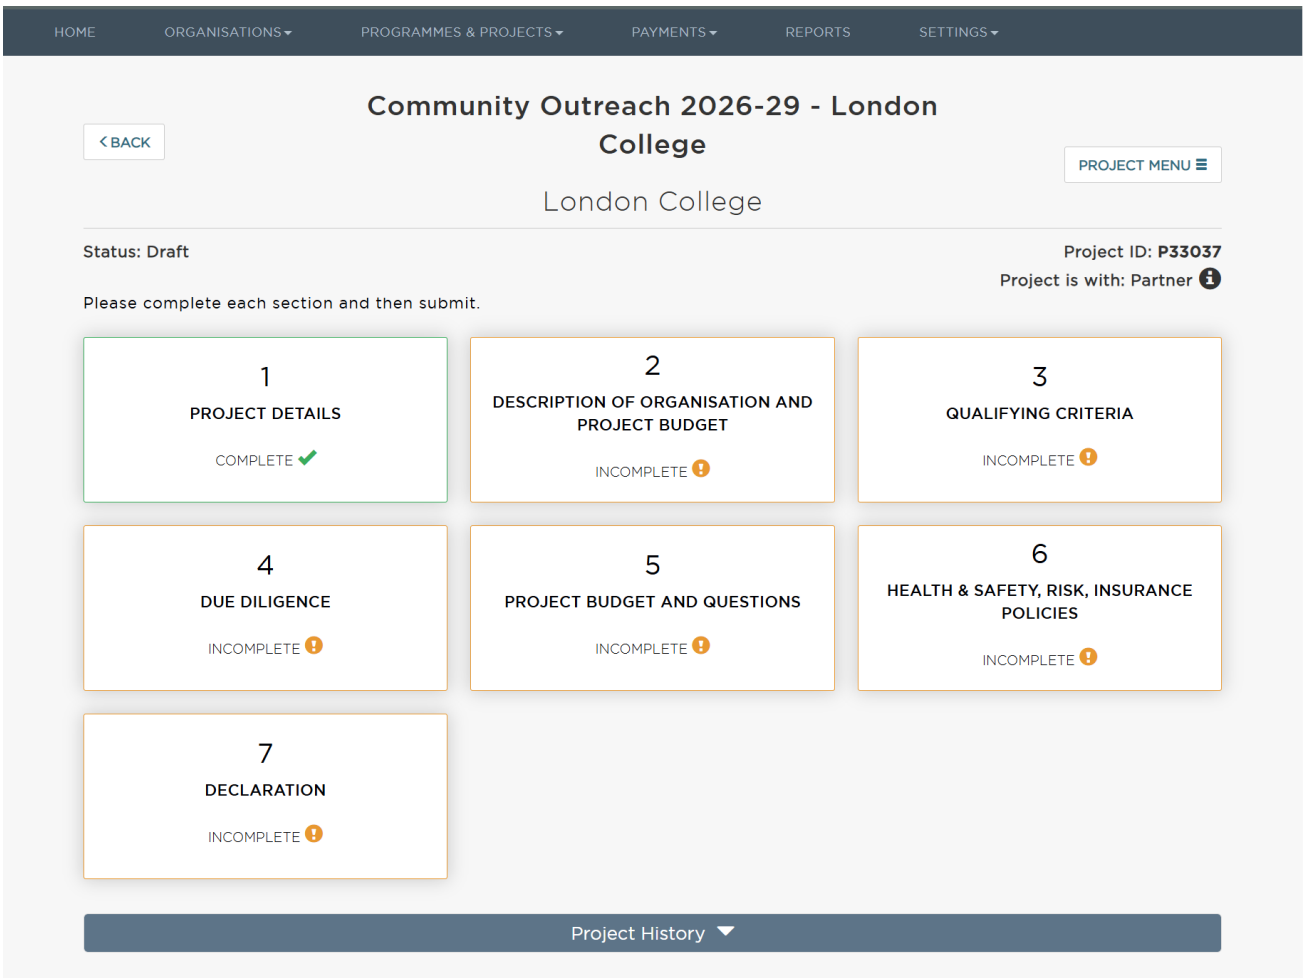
HOME ORGANISATIONS PROGRAMMES & PROJECTS PAYMENTS REPORTS SETTINGS

BACK

Community Outreach 2026-29 - London College

PROJECT MENU

London College

Status: Draft

Project ID: P33037
Project is with: Partner

Please complete each section and then submit.

| 1 PROJECT DETAILS COMPLETE | 2 DESCRIPTION OF ORGANISATION AND PROJECT BUDGET INCOMPLETE | 3 QUALIFYING CRITERIA INCOMPLETE |
|---|---|---|
| 4 DUE DILIGENCE INCOMPLETE | 5 PROJECT BUDGET AND QUESTIONS INCOMPLETE | 6 HEALTH & SAFETY, RISK, INSURANCE POLICIES INCOMPLETE |
| 7 DECLARATION INCOMPLETE | | |

Project History